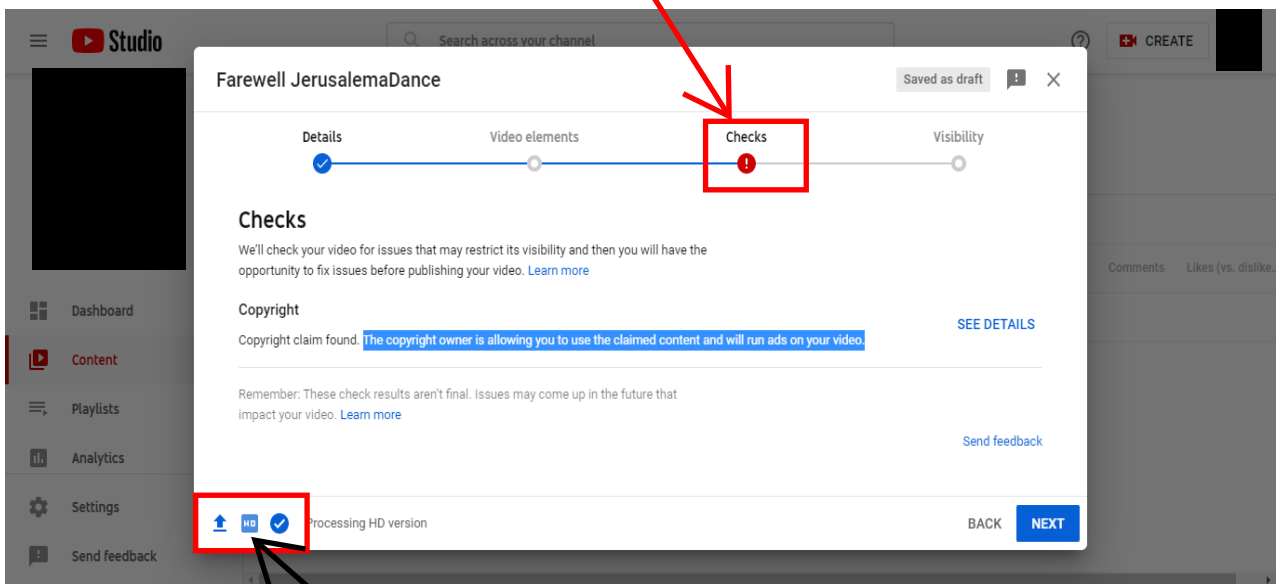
Studio

Search across your channel

CREATE

Dashboard

Content

Playlists

Analytics

Settings

Send feedback

Comments

Likes (vs. dislike...

Farewell JerusalemaDance

Saved as draft

Details

Video elements

Checks

Visibility

Checks

We'll check your video for issues that may restrict its visibility and then you will have the opportunity to fix issues before publishing your video. Learn more

Copyright

Copyright claim found. The copyright owner is allowing you to use the claimed content and will run ads on your video.

SEE DETAILS

Remember: These check results aren't final. Issues may come up in the future that impact your video. Learn more

Send feedback

HD

Processing HD version

BACK

NEXT